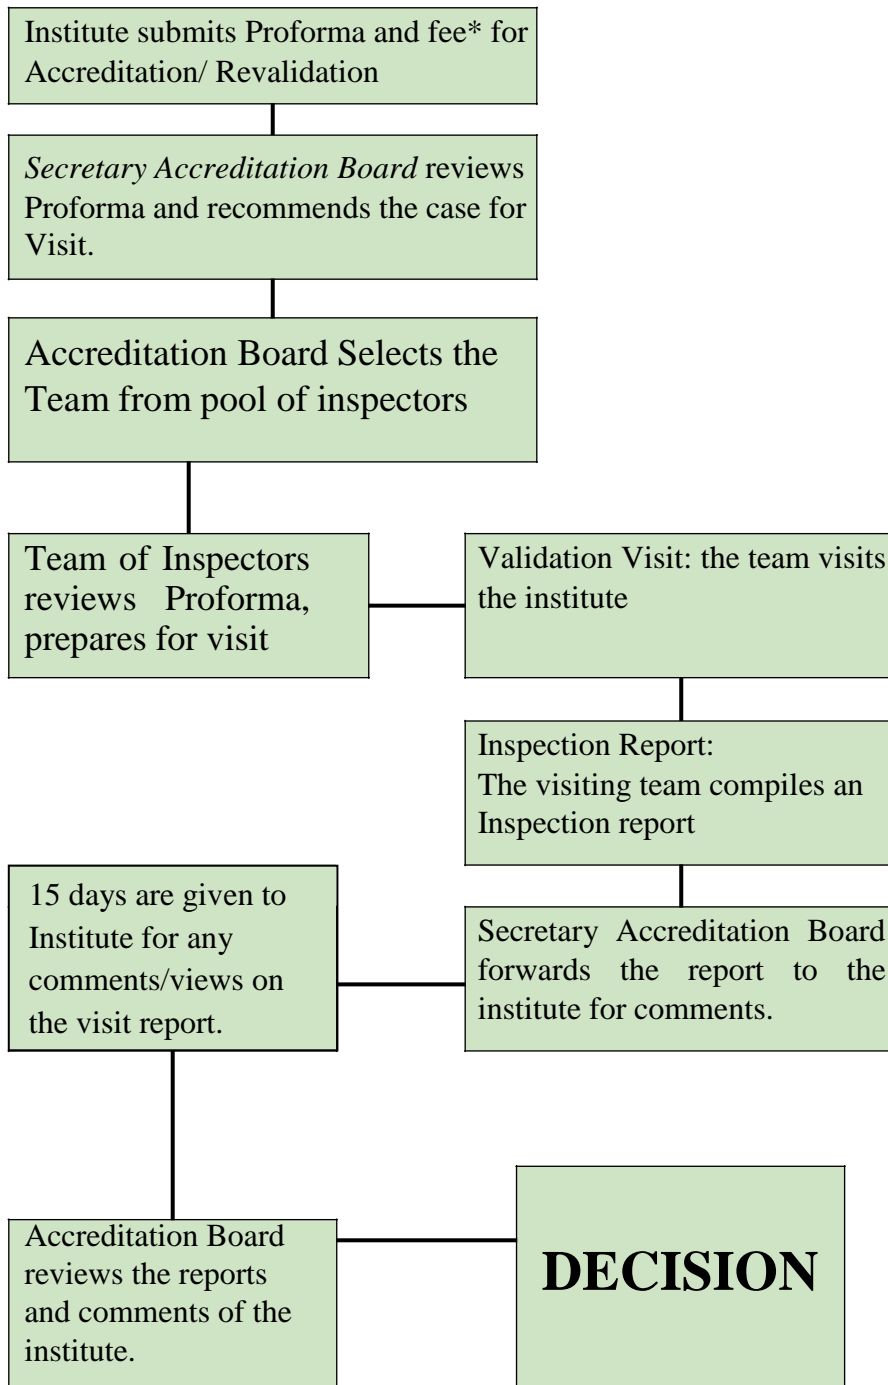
Institute submits Proforma and fee* for Accreditation/ Revalidation

*Secretary Accreditation Board* reviews Proforma and recommends the case for Visit.

Accreditation Board Selects the Team from pool of inspectors

Team of Inspectors reviews Proforma, prepares for visit

Validation Visit: the team visits the institute

Inspection Report:
The visiting team compiles an Inspection report

Secretary Accreditation Board forwards the report to the institute for comments.

15 days are given to Institute for any comments/views on the visit report.

Accreditation Board reviews the reports and comments of the institute.

DECISION